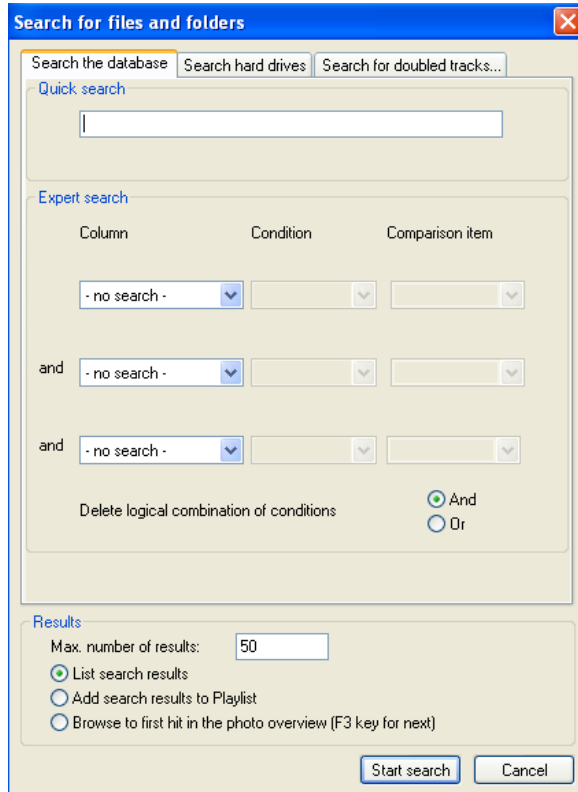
Search for files and folders

Search the database | Search hard drives | Search for doubled tracks...

Quick search

Expert search

Column | Condition | Comparison item

- no search -

and - no search -

and - no search -

Delete logical combination of conditions

And
Or

Results

Max. number of results: 50

List search results
Add search results to Playlist
Browse to first hit in the photo overview (F3 key for next)

Start search | Cancel